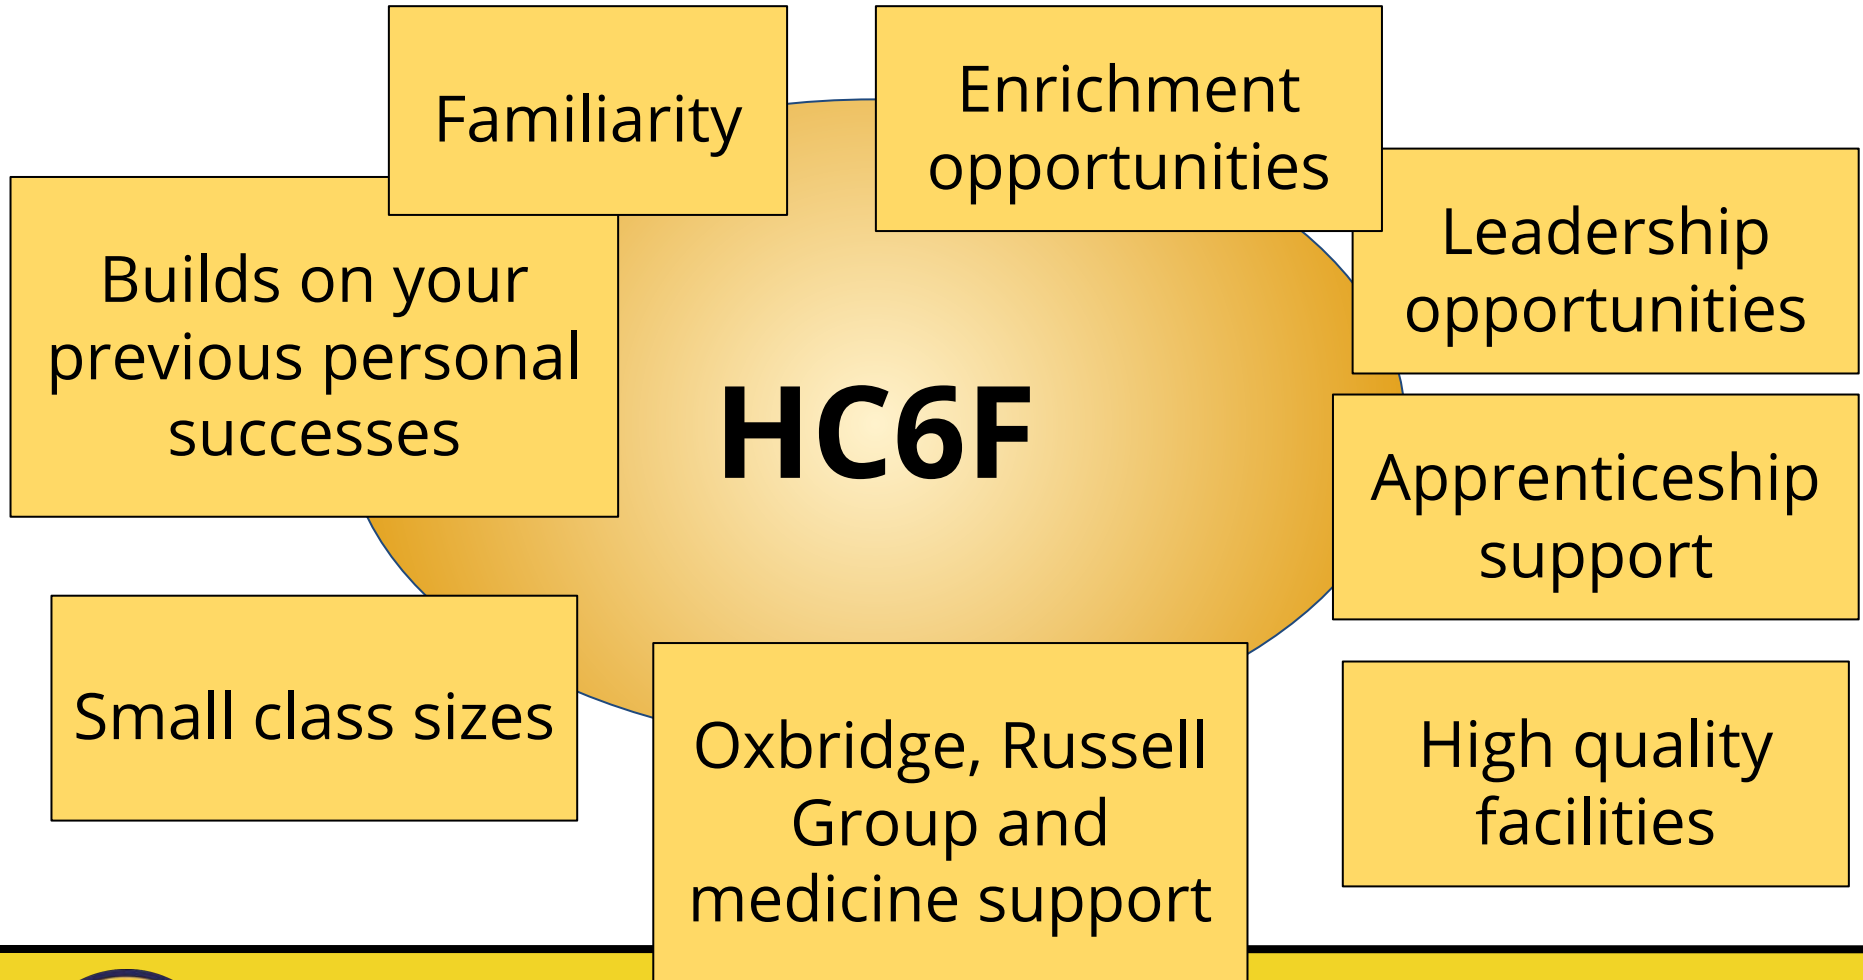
Familiarity

Enrichment opportunities

Builds on your previous personal successes

HC6F

Leadership opportunities

Apprenticeship support

Small class sizes

Oxbridge, Russell Group and medicine support

High quality facilities